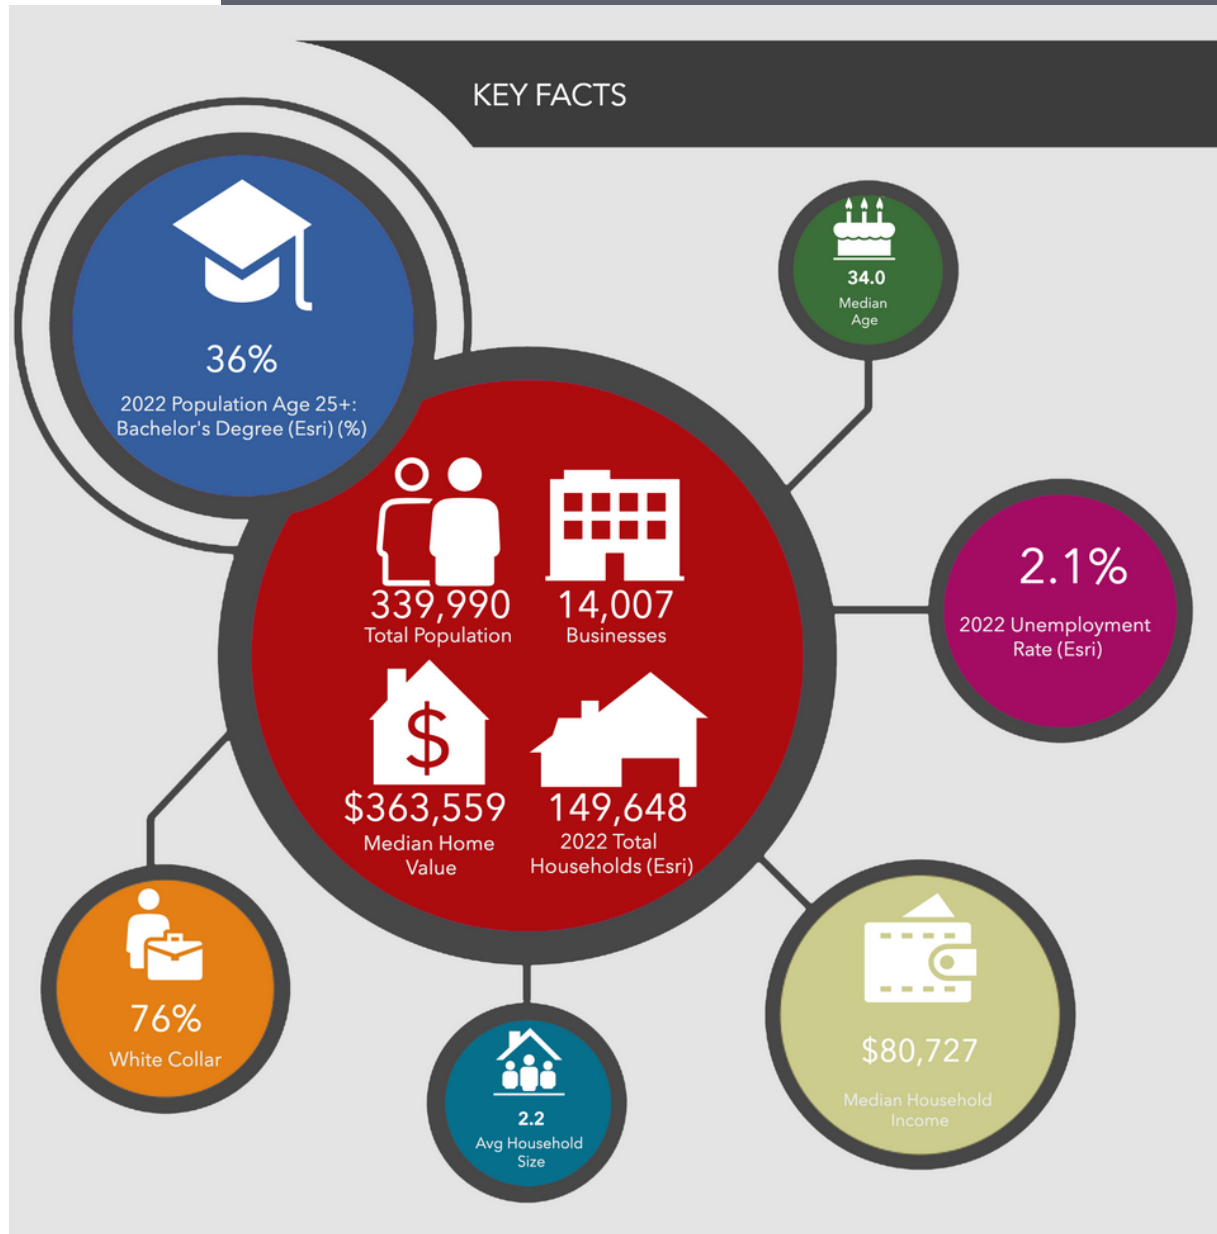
KEY FACTS

36%
2022 Population Age 25+: Bachelor's Degree (Esri) (%)

34.0
Median Age

339,990
Total Population

14,007
Businesses

2.1%
2022 Unemployment Rate (Esri)

$363,559
Median Home Value

149,648
2022 Total Households (Esri)

76%
White Collar

2.2
Avg Household Size

$80,727
Median Household Income